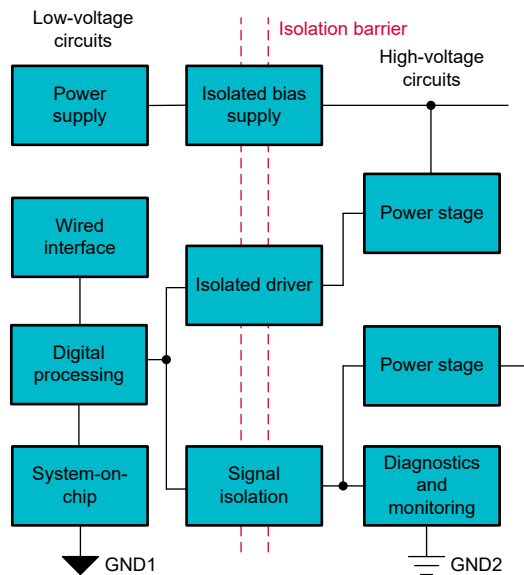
Low-voltage circuits

Isolation barrier

High-voltage circuits

Power supply

Isolated bias supply

Power stage

Wired interface

Isolated driver

Digital processing

Power stage

System-on-chip

Signal isolation

Diagnostics and monitoring

GND1

GND2